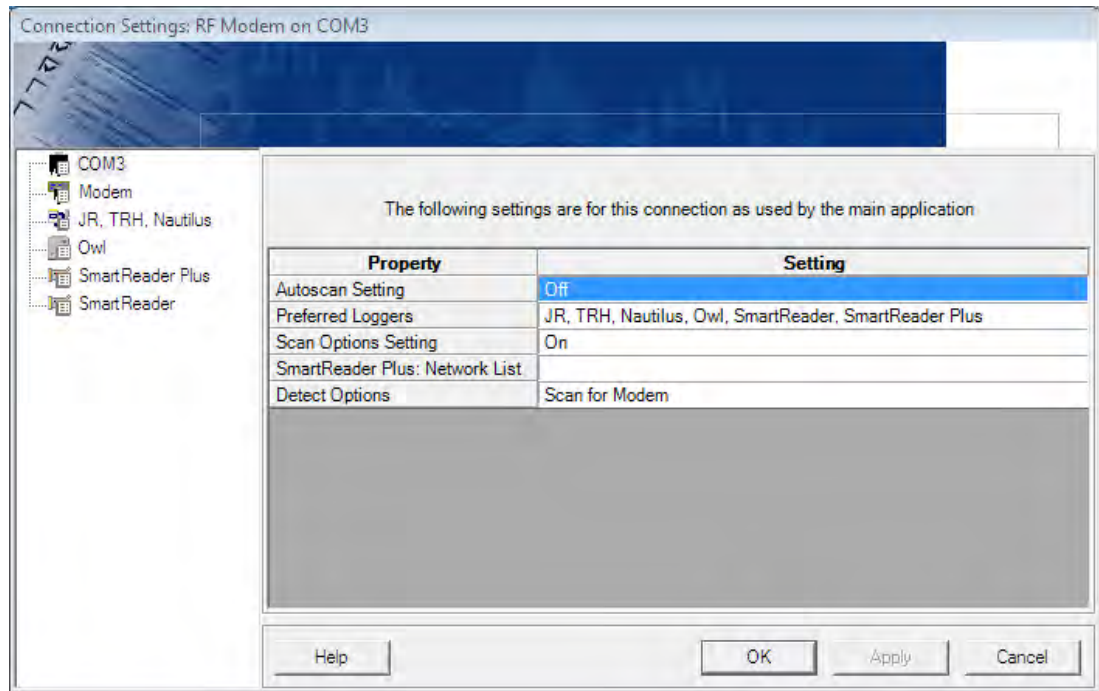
Connection Settings: RF Modem on COM3

COM3
Modem
JR, TRH, Nautilus
Owl
SmartReader Plus
SmartReader

The following settings are for this connection as used by the main application

| Property | Setting |
|---|---|
| Autoscan Setting | Off |
| Preferred Loggers | JR, TRH, Nautilus, Owl, SmartReader, SmartReader Plus |
| Scan Options Setting | On |
| SmartReader Plus: Network List | |
| Detect Options | Scan for Modem |

Help
OK
Apply
Cancel